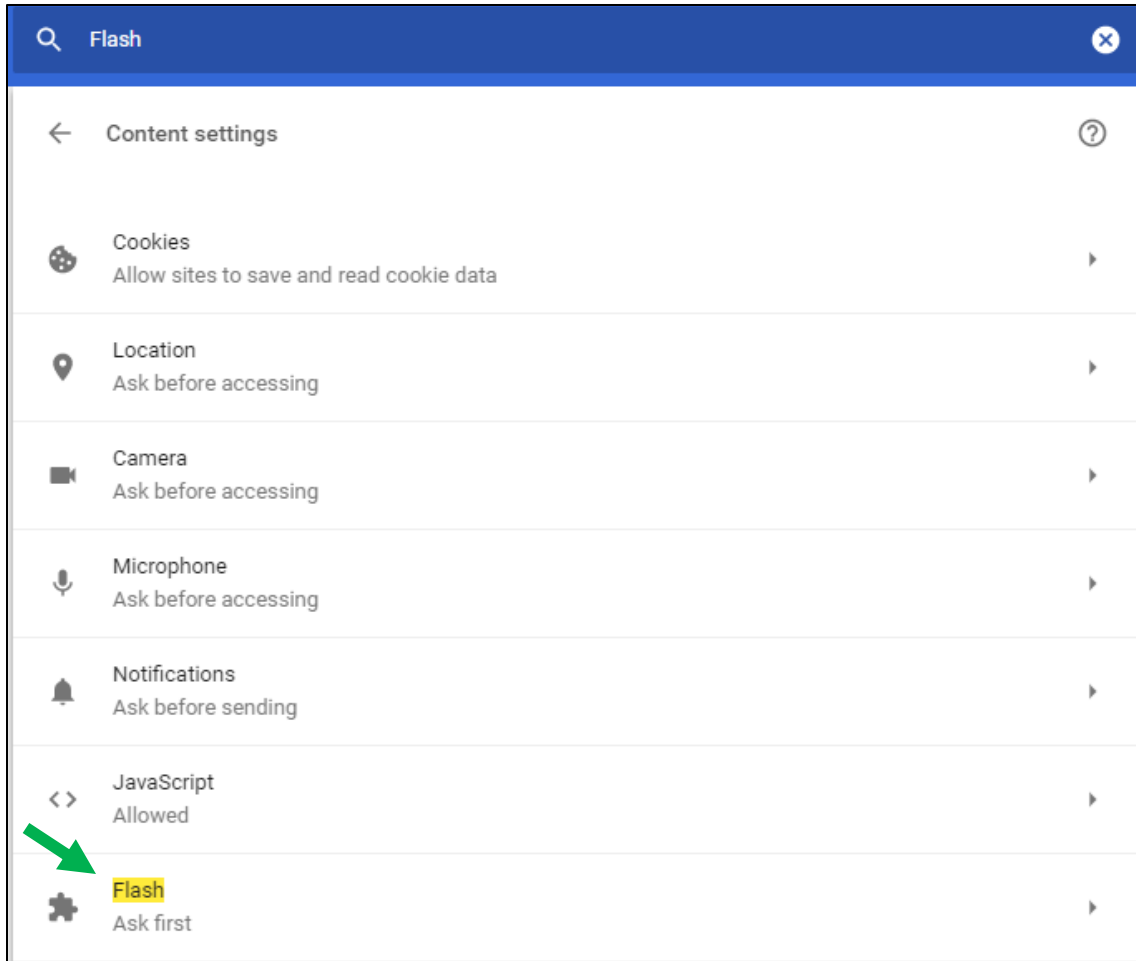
Flash

Content settings

Cookies
Allow sites to save and read cookie data

Location
Ask before accessing

Camera
Ask before accessing

Microphone
Ask before accessing

Notifications
Ask before sending

JavaScript
Allowed

Flash
Ask first